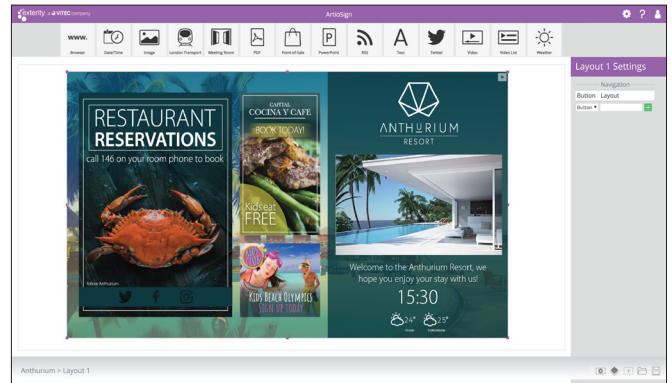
exterity a VITEC company

ArtioSign

www. Browser
Date/Time
Image
London Transport
Meeting Room
PDF
Point of Sale
P PowerPoint
RSS
A Text
Twitter
Video
Video List
Weather

Layout 1 Settings

Navigation

Button Layout

Button ▾

RESTAURANT RESERVATIONS

call 146 on your room phone to book

Mikkie Anthurium

CAPITAL COCINA Y CAFE

BOOK TODAY!

Kids eat FREE

KIDS BEACH OLYMPICS SIGN UP TODAY

ANTHURIUM RESORT

Welcome to the Anthurium Resort, we hope you enjoy your stay with us!

15:30

24° 25°

TODAY TOMORROW

Anthurium > Layout 1

0